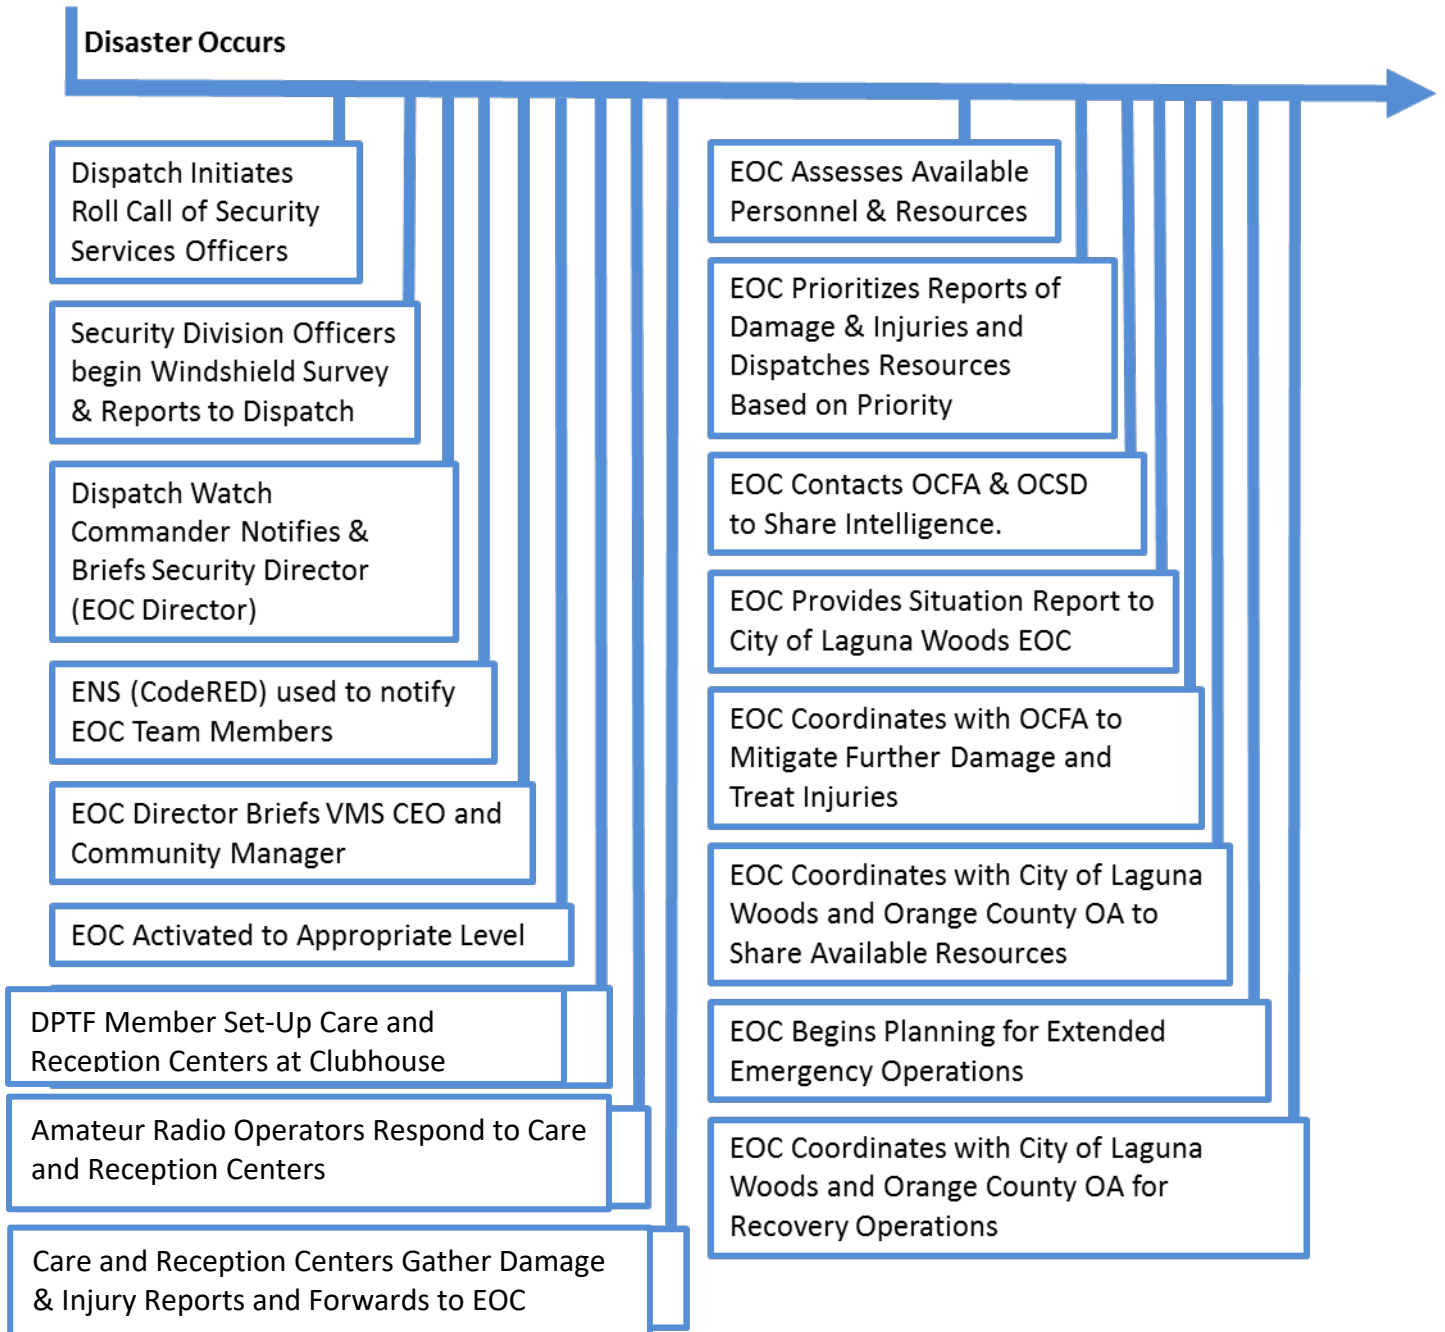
Disaster Occurs

Dispatch Initiates Roll Call of Security Services Officers

Security Division Officers begin Windshield Survey & Reports to Dispatch

Dispatch Watch Commander Notifies & Briefs Security Director (EOC Director)

ENS (CodeRED) used to notify EOC Team Members

EOC Director Briefs VMS CEO and Community Manager

EOC Activated to Appropriate Level

DPTF Member Set-Up Care and Reception Centers at Clubhouse

Amateur Radio Operators Respond to Care and Reception Centers

Care and Reception Centers Gather Damage & Injury Reports and Forwards to EOC

EOC Assesses Available Personnel & Resources

EOC Prioritizes Reports of Damage & Injuries and Dispatches Resources Based on Priority

EOC Contacts OCFA & OCSD to Share Intelligence.

EOC Provides Situation Report to City of Laguna Woods EOC

EOC Coordinates with OCFA to Mitigate Further Damage and Treat Injuries

EOC Coordinates with City of Laguna Woods and Orange County OA to Share Available Resources

EOC Begins Planning for Extended Emergency Operations

EOC Coordinates with City of Laguna Woods and Orange County OA for Recovery Operations